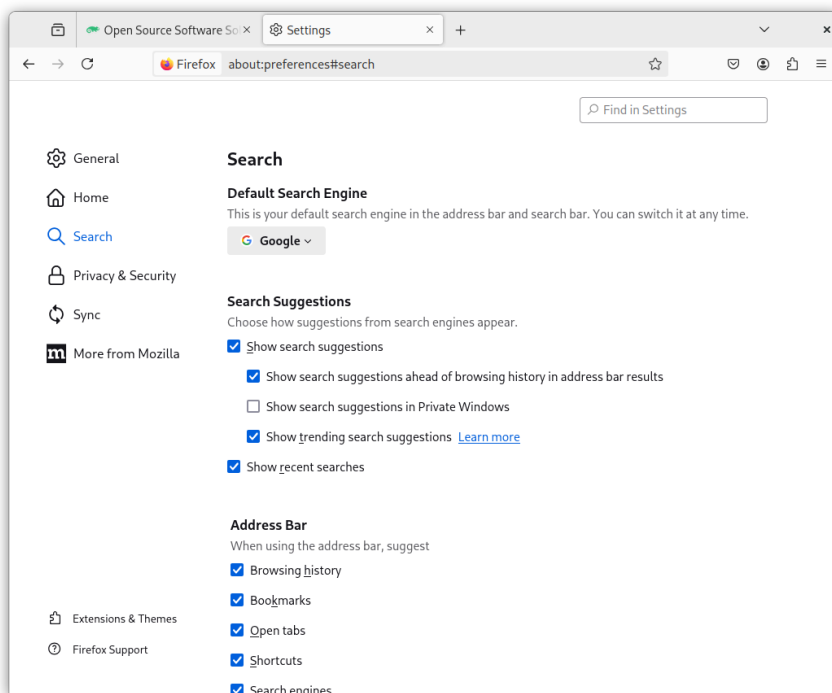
Open Source Software So
Settings
Firefox about:preferences#search

Find in Settings

General
Home
Search
Privacy & Security
Sync
More from Mozilla

Search

Default Search Engine
This is your default search engine in the address bar and search bar. You can switch it at any time.
Google

Search Suggestions
Choose how suggestions from search engines appear.
Show search suggestions
Show search suggestions ahead of browsing history in address bar results
Show search suggestions in Private Windows
Show trending search suggestions Learn more
Show recent searches

Address Bar
When using the address bar, suggest
Browsing history
Bookmarks
Open tabs
Shortcuts
Search engines

Extensions & Themes
Firefox Support